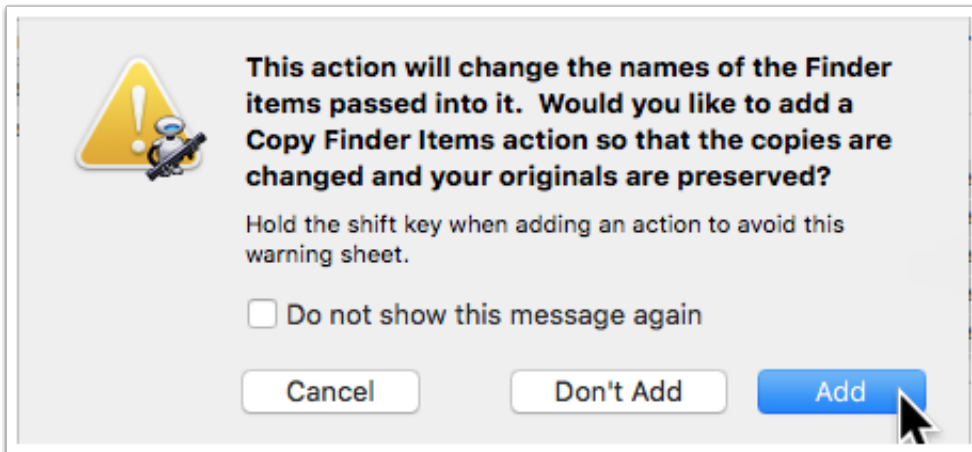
This action will change the names of the Finder items passed into it.  Would you like to add a Copy Finder Items action so that the copies are changed and your originals are preserved?

Hold the shift key when adding an action to avoid this warning sheet.

Do not show this message again

Cancel

Don't Add

Add